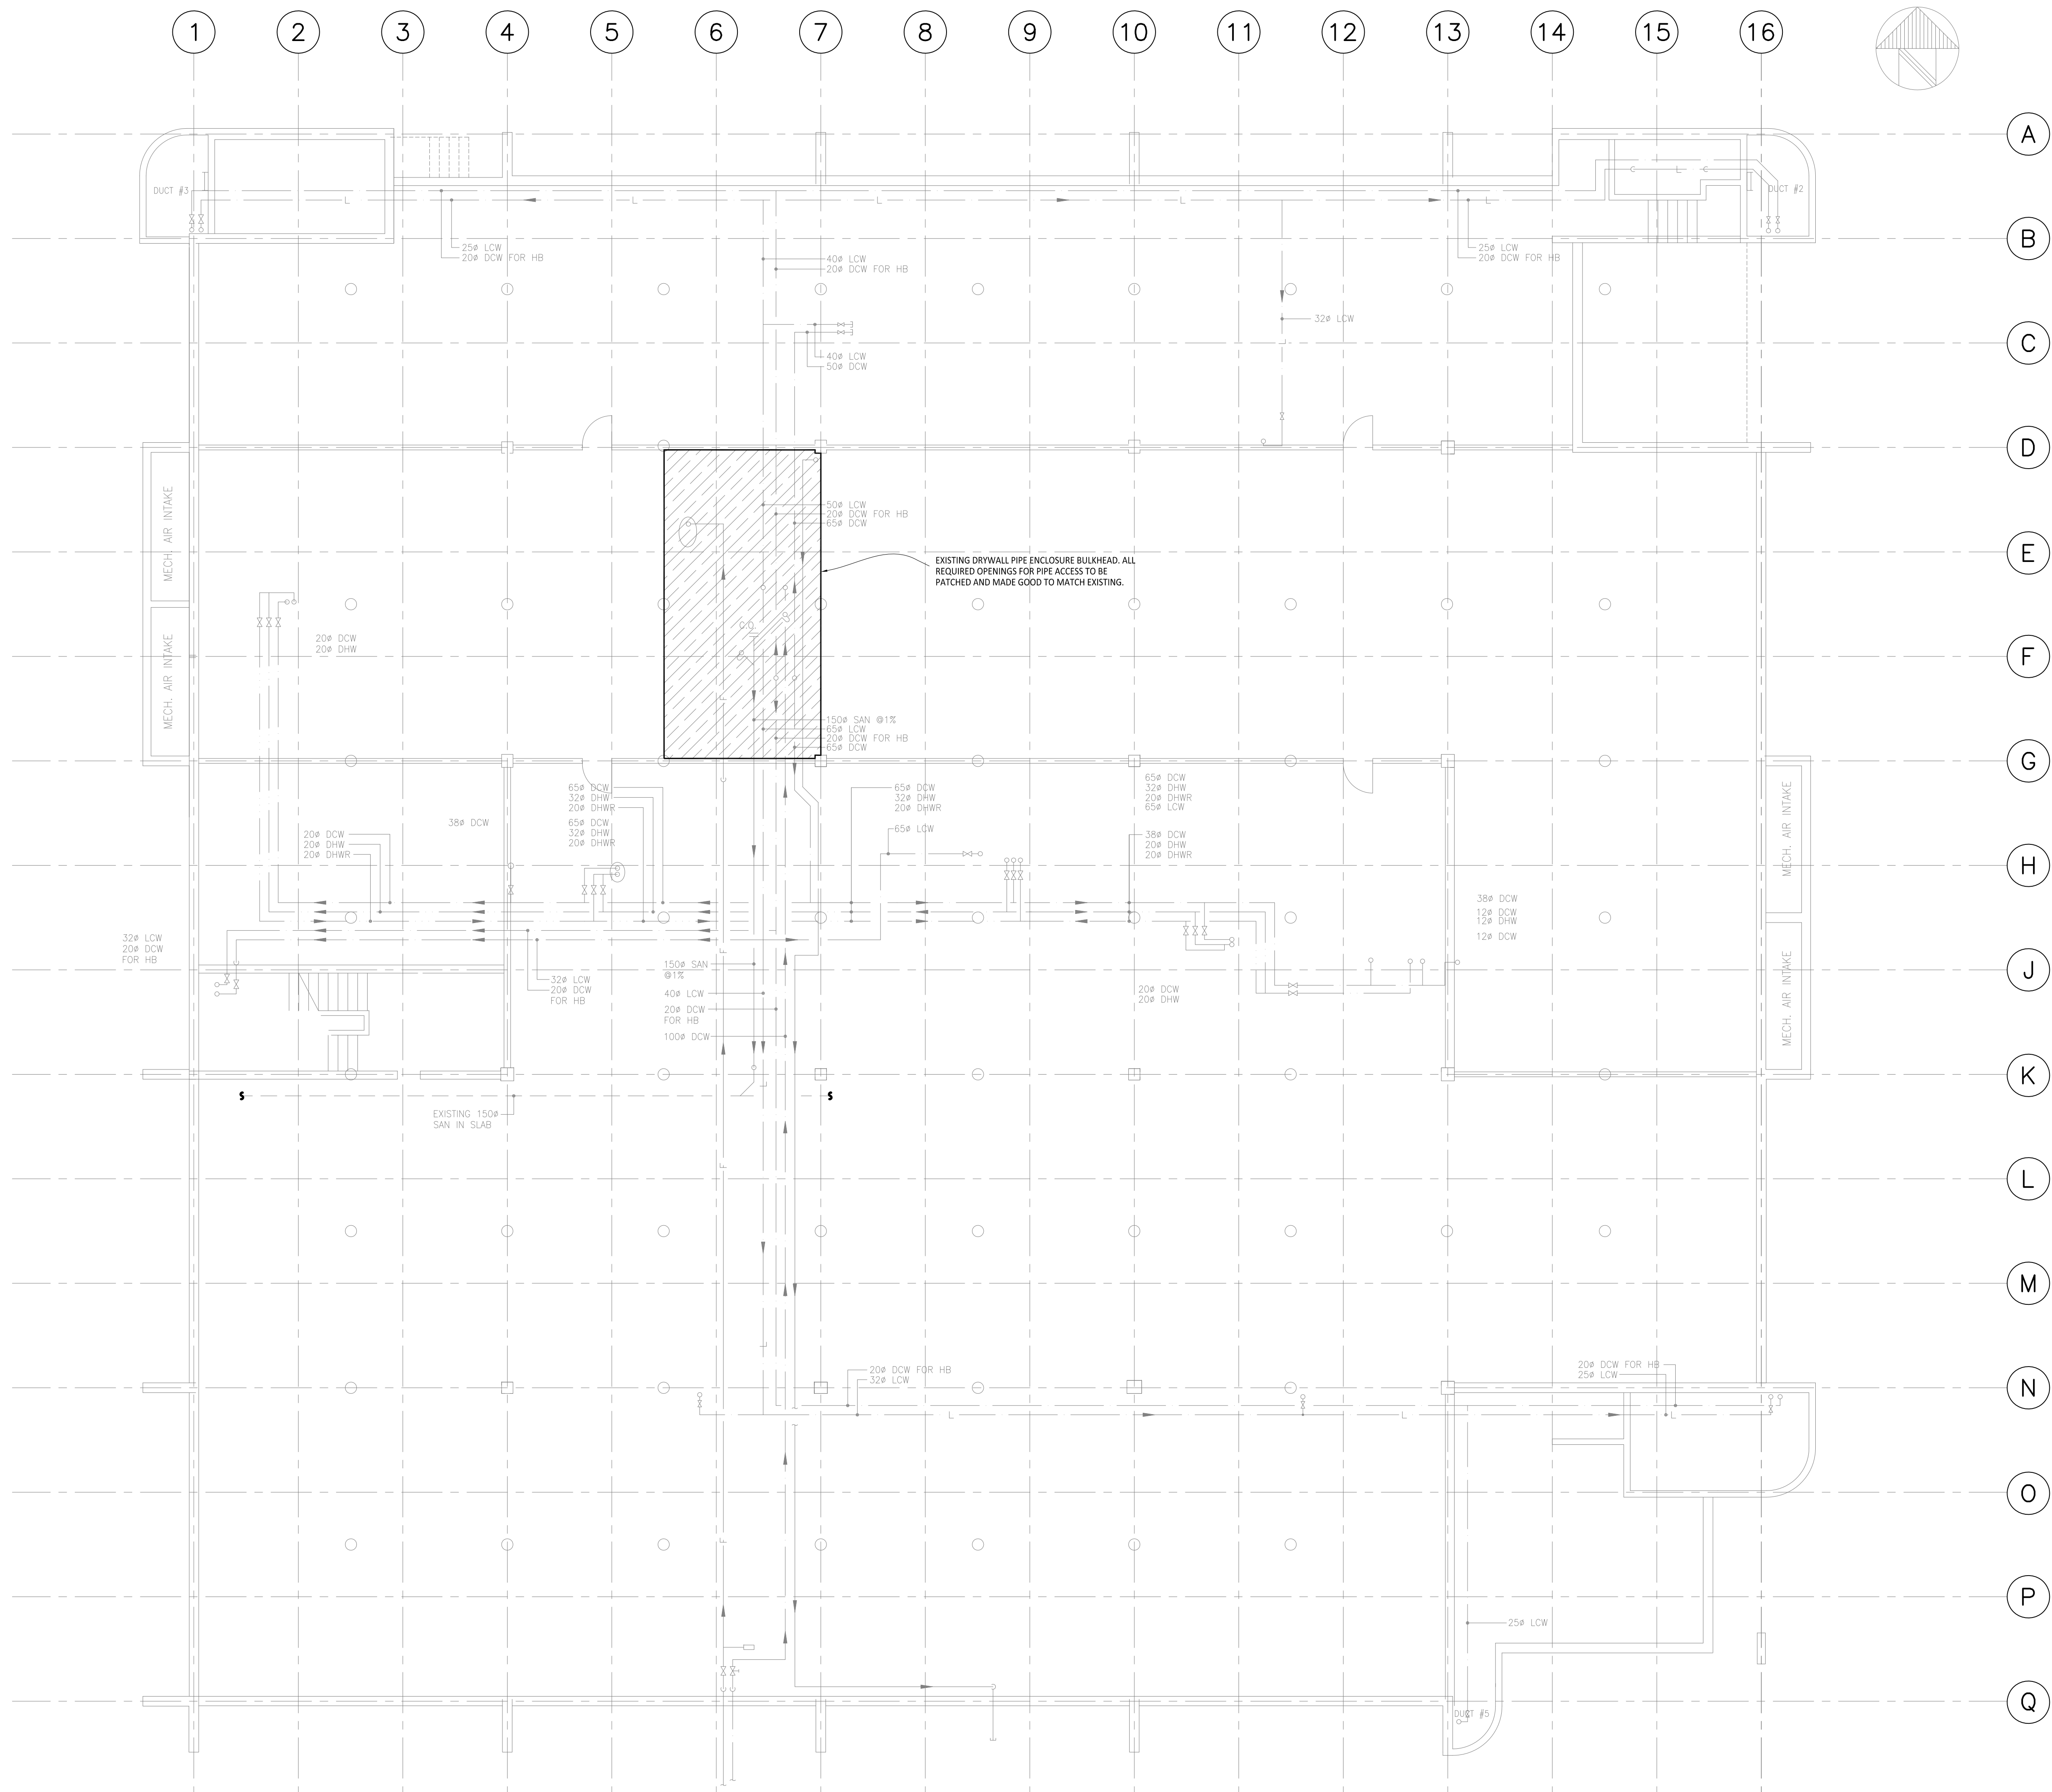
1 2 3 4 5 6 7 8 9 10 11 12 13 14 15 16

A
B
C
D
E
F
G
H
J
K
L
M
N
O
P
Q

DUCT #3
L
L
L
L
25ø LCW
20ø DCW FOR HB
40ø LCW
20ø DCW FOR HB
40ø LCW
50ø DCW
32ø LCW
25ø LCW
20ø DCW FOR HB
DUCT #2

MECH. AIR INTAKE
MECH. AIR INTAKE
50ø LCW
20ø DCW FOR HB
65ø DCW
EXISTING DRYWALL PIPE ENCLOSURE BULKHEAD. ALL REQUIRED OPENINGS FOR PIPE ACCESS TO BE PATCHED AND MADE GOOD TO MATCH EXISTING.
20ø DCW
20ø DHW
150ø SAN @1%
65ø LCW
20ø DCW FOR HB
65ø DCW

65ø DCW
32ø DHW
20ø DHWR
65ø DCW
32ø DHW
20ø DHWR
38ø DCW
20ø DCW
20ø DHW
20ø DHWR
65ø DCW
32ø DHW
20ø DHWR
65ø LCW
65ø DCW
32ø DHW
20ø DHWR
65ø LCW
38ø DCW
20ø DHW
20ø DHWR
38ø DCW
12ø DCW
12ø DHW
12ø DCW
MECH. AIR INTAKE
MECH. AIR INTAKE

32ø LCW
20ø DCW
FOR HB
32ø LCW
20ø DCW
FOR HB
150ø SAN
@1%
40ø LCW
20ø DCW
FOR HB
100ø DCW
20ø DCW
20ø DHW
S
S
EXISTING 150ø
SAN IN SLAB

20ø DCW FOR HB
32ø LCW
20ø DCW FOR HB
25ø LCW
L
L
25ø LCW
DUCT #5